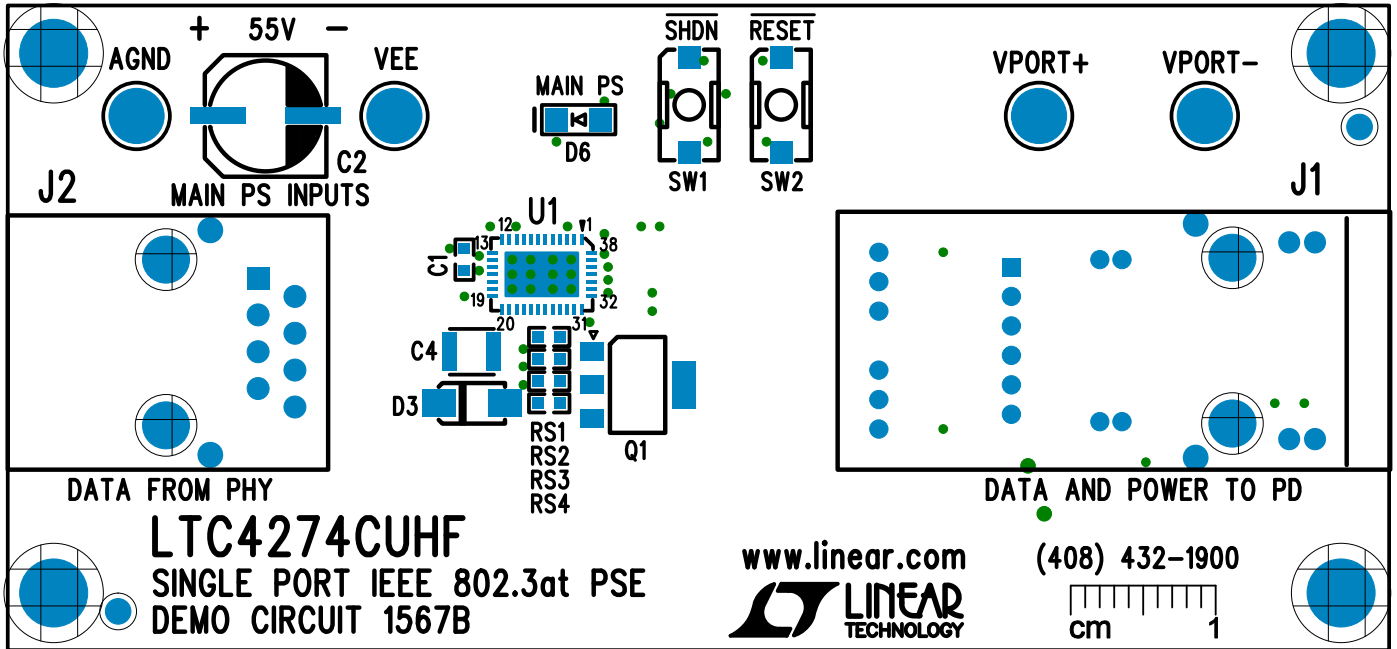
+ 55V −
AGND
VEE
C2
MAIN PS INPUTS
MAIN PS
D6
$\overline{\text{SHDN}}$
$\overline{\text{RESET}}$
SW1
SW2
VPORT+
VPORT−
J2
J1
U1
12
1
13
38
C1
19
32
20
31
C4
D3
RS1
RS2
RS3
RS4
Q1
DATA FROM PHY
DATA AND POWER TO PD
LTC4274CUHF
SINGLE PORT IEEE 802.3at PSE
DEMO CIRCUIT 1567B
www.linear.com
LINEAR
TECHNOLOGY
(408) 432-1900
cm
1